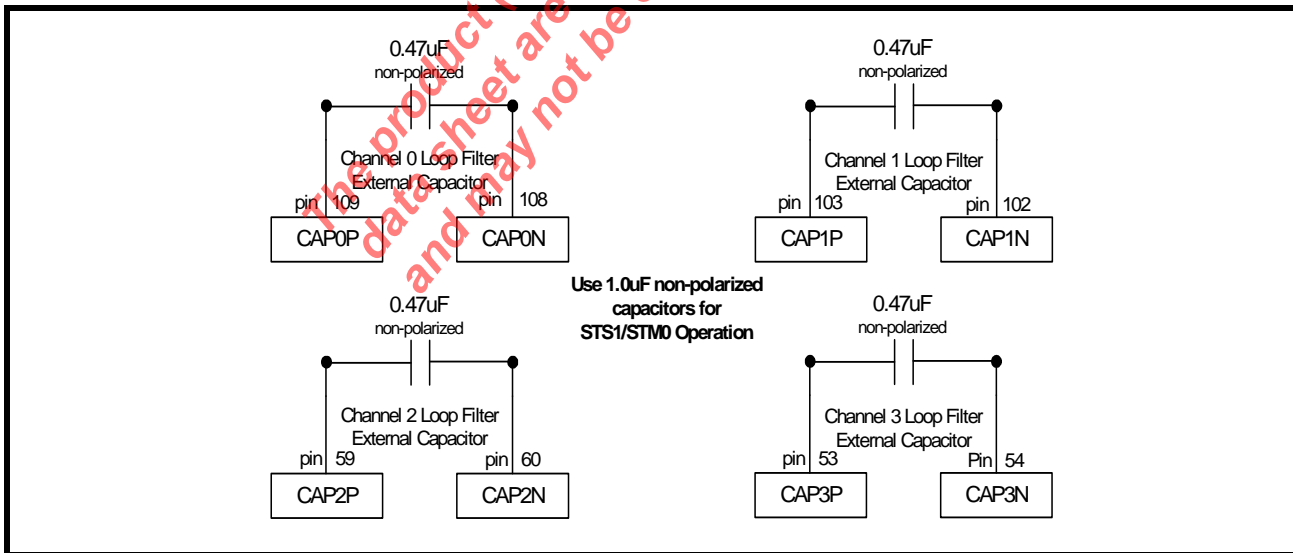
The product
data sheet are
and may not be

0.47uF
non-polarized

Channel 0 Loop Filter
External Capacitor

pin 109
pin 108

CAP0P
CAP0N

0.47uF
non-polarized

Channel 1 Loop Filter
External Capacitor

pin 103
pin 102

CAP1P
CAP1N

Use 1.0uF non-polarized capacitors for STS1/STM0 Operation

0.47uF
non-polarized

Channel 2 Loop Filter
External Capacitor

pin 59
pin 60

CAP2P
CAP2N

0.47uF
non-polarized

Channel 3 Loop Filter
External Capacitor

pin 53
Pin 54

CAP3P
CAP3N